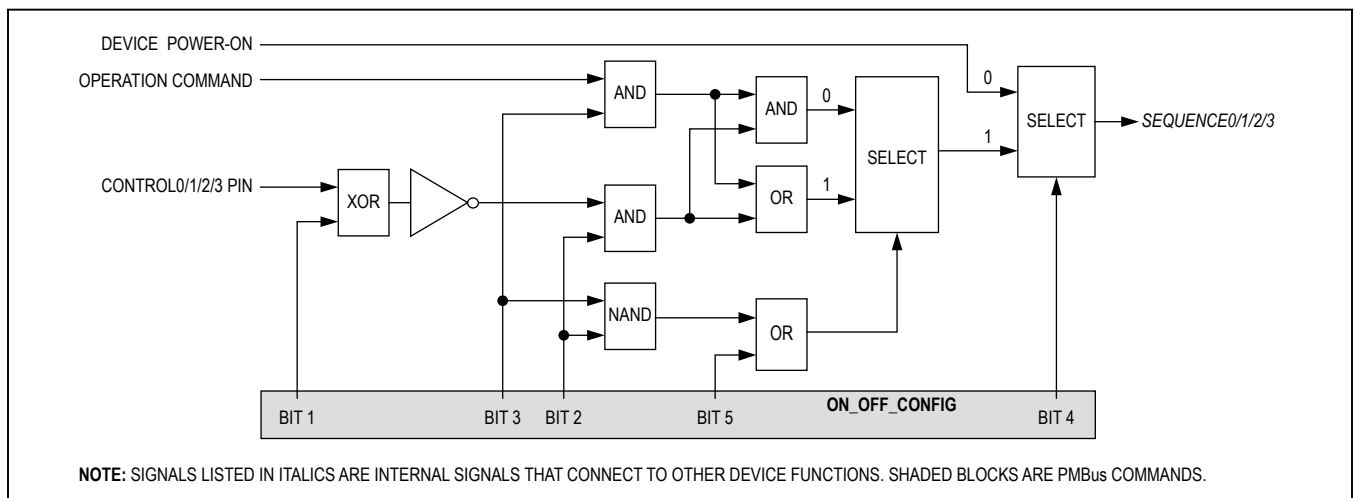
DEVICE POWER-ON

OPERATION COMMAND

CONTROL0/1/2/3 PIN

XOR

AND

AND

NAND

AND

OR

OR

0

1

SELECT

0

1

SELECT

SEQUENCE0/1/2/3

BIT 1

BIT 3

BIT 2

BIT 5

ON_OFF_CONFIG

BIT 4

NOTE: SIGNALS LISTED IN ITALICS ARE INTERNAL SIGNALS THAT CONNECT TO OTHER DEVICE FUNCTIONS. SHADED BLOCKS ARE PMBus COMMANDS.